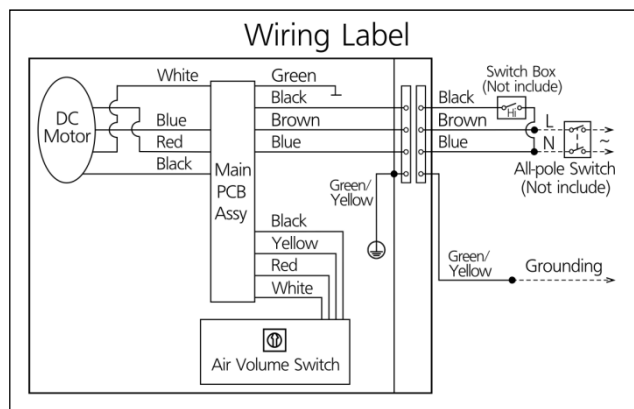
Wiring Label

DC Motor

White
Blue
Red
Black

Main PCB Assy

Green
Black
Brown
Blue

Black
Yellow
Red
White

Air Volume Switch

Green/ Yellow

Switch Box (Not include)

Hi

Black
Brown
Blue

L
N

All-pole Switch (Not include)

Green/ Yellow

Grounding